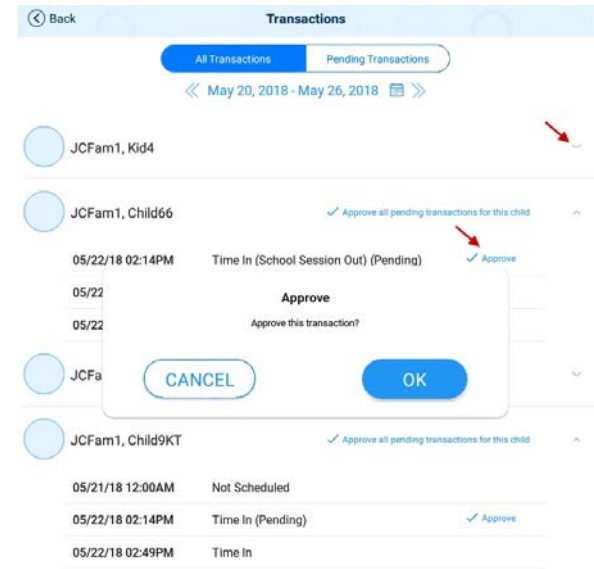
Back

Transactions

All Transactions

Pending Transactions

May 20, 2018 - May 26, 2018

JCFam1, Kid4

JCFam1, Child66

✓ Approve all pending transactions for this child

05/22/18 02:14PM

Time In (School Session Out) (Pending)

✓ Approve

05/22

05/22

Approve

Approve this transaction?

JCFa

CANCEL

OK

JCFam1, Child9KT

✓ Approve all pending transactions for this child

05/21/18 12:00AM

Not Scheduled

05/22/18 02:14PM

Time In (Pending)

✓ Approve

05/22/18 02:49PM

Time In